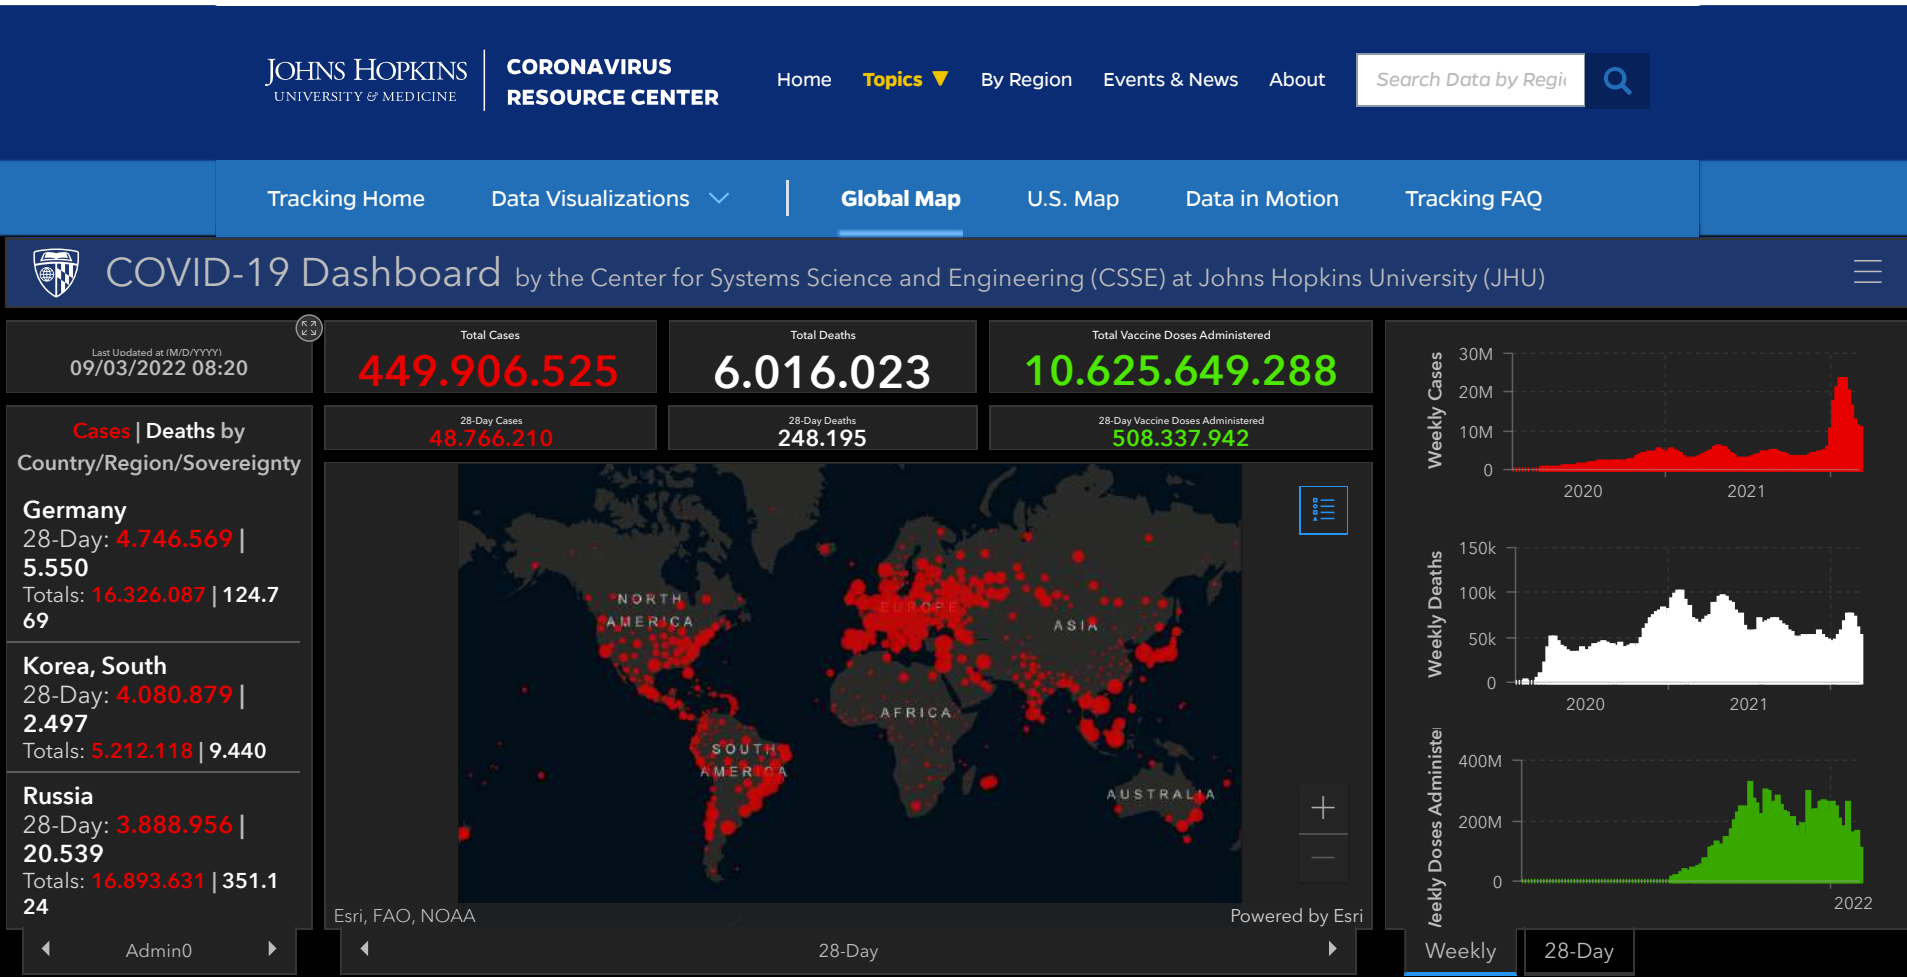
JOHNS HOPKINS
UNIVERSITY & MEDICINE

CORONAVIRUS RESOURCE CENTER

Home Topics ▼ By Region Events & News About Search Data by Regi

Tracking Home Data Visualizations Global Map U.S. Map Data in Motion Tracking FAQ

COVID-19 Dashboard by the Center for Systems Science and Engineering (CSSE) at Johns Hopkins University (JHU)

Last Updated at (M/D/YYYY)
09/03/2022 08:20

Total Cases
449.906.525

Total Deaths
6.016.023

Total Vaccine Doses Administered
10.625.649.288

28-Day Cases
48.766.210

28-Day Deaths
248.195

28-Day Vaccine Doses Administered
508.337.942

Cases | Deaths by Country/Region/Sovereignty

Germany
28-Day: 4.746.569 | 5.550
Totals: 16.326.087 | 124.769

Korea, South
28-Day: 4.080.879 | 2.497
Totals: 5.212.118 | 9.440

Russia
28-Day: 3.888.956 | 20.539
Totals: 16.893.631 | 351.124

Admin0

NORTH AMERICA
EUROPE
ASIA
AFRICA
SOUTH AMERICA
AUSTRALIA

Esri, FAO, NOAA
Powered by Esri

28-Day

Weekly Cases
30M
20M
10M
0
2020
2021

Weekly Deaths
150k
100k
50k
0
2020
2021

Weekly Doses Administe
400M
200M
0
2022

Weekly
28-Day